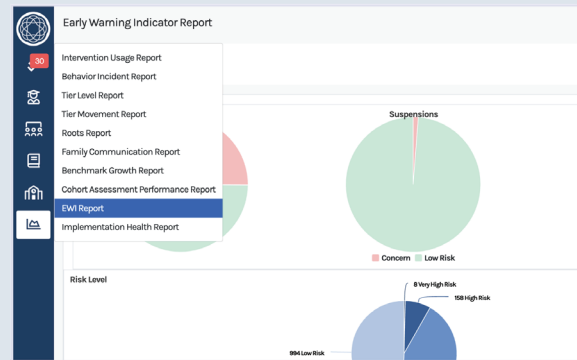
Early Warning Indicator Report

30

Intervention Usage Report
Behavior Incident Report
Tier Level Report
Tier Movement Report
Roots Report
Family Communication Report
Benchmark Growth Report
Cohort Assessment Performance Report
EWI Report
Implementation Health Report

Suspensions

Concern Low Risk

Risk Level

8 Very High Risk
158 High Risk
994 Low Risk